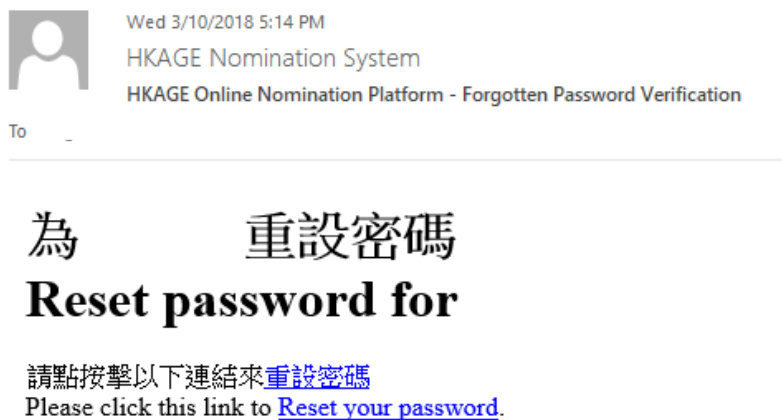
Wed 3/10/2018 5:14 PM
HKAGE Nomination System
HKAGE Online Nomination Platform - Forgotten Password Verification

To

為 重設密碼
Reset password for

請點按擊以下連結來重設密碼
Please click this link to Reset your password.